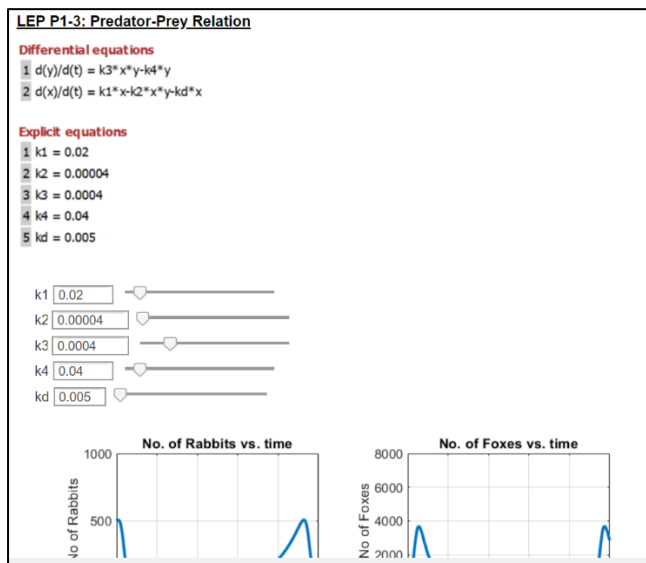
LEP P1-3: Predator-Prey Relation

Differential equations
1 d(y)/d(t) = k3*x*y-k4*y
2 d(x)/d(t) = k1*x-k2*x*y-kd*x

Explicit equations
1 k1 = 0.02
2 k2 = 0.00004
3 k3 = 0.0004
4 k4 = 0.04
5 kd = 0.005

k1 0.02
k2 0.00004
k3 0.0004
k4 0.04
kd 0.005

No. of Rabbits vs. time
1000
500
No of Rabbits

No. of Foxes vs. time
8000
6000
4000
2000
No of Foxes